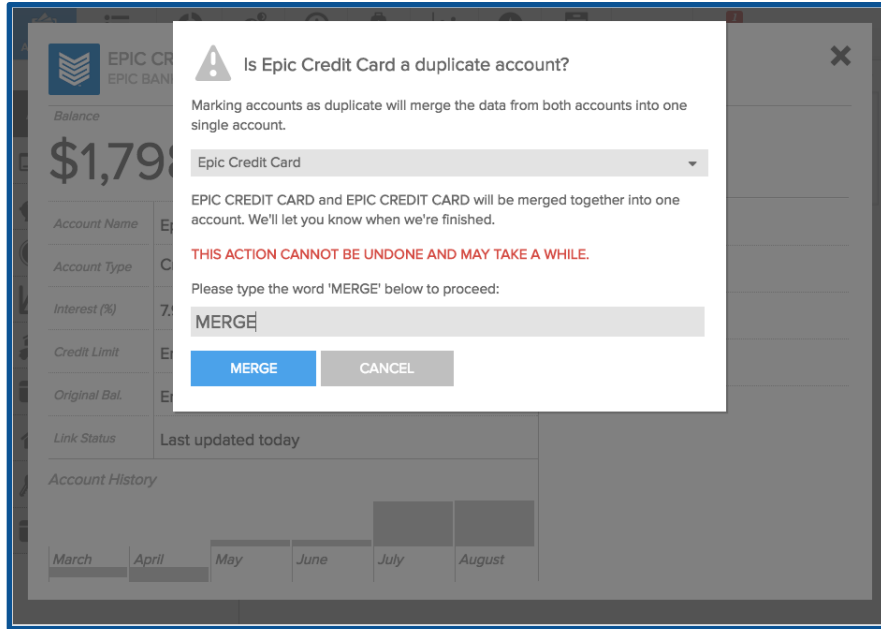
EPIC CR
EPIC BAN

Balance
$1,798

Account Name | E
Account Type | C
Interest (%) | 7.
Credit Limit | E
Original Bal. | E
Link Status | Last updated today

Account History

March April May June July August

Is Epic Credit Card a duplicate account?

Marking accounts as duplicate will merge the data from both accounts into one single account.

Epic Credit Card

EPIC CREDIT CARD and EPIC CREDIT CARD will be merged together into one account. We'll let you know when we're finished.

THIS ACTION CANNOT BE UNDONE AND MAY TAKE A WHILE.

Please type the word 'MERGE' below to proceed:

MERGE

MERGE
CANCEL